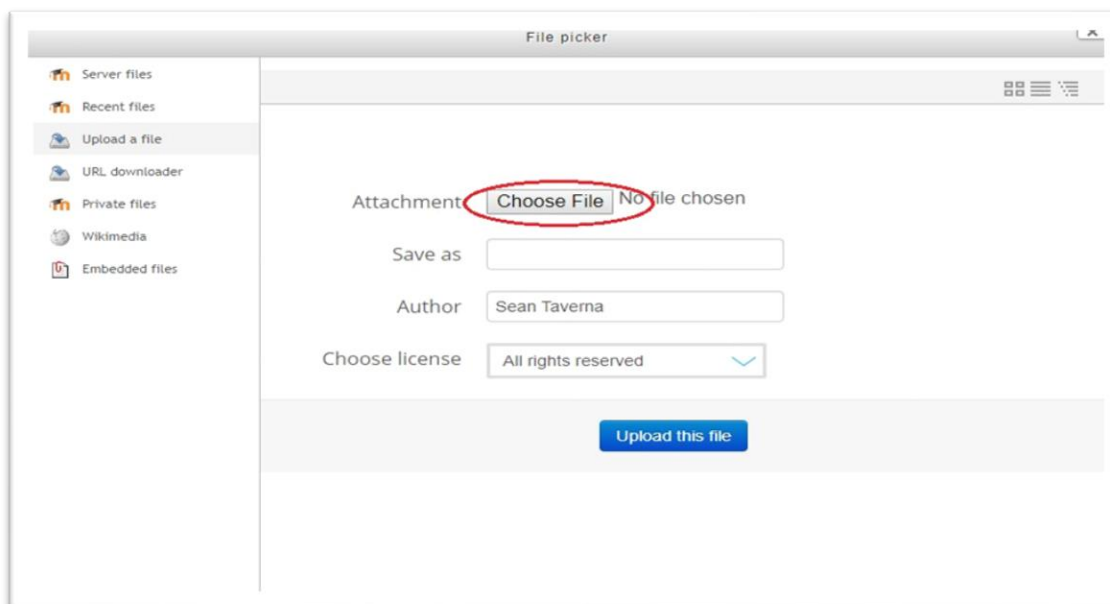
File picker

Server files
Recent files
Upload a file
URL downloader
Private files
Wikimedia
Embedded files

Attachment Choose File No file chosen
Save as
Author Sean Taverna
Choose license All rights reserved

Upload this file